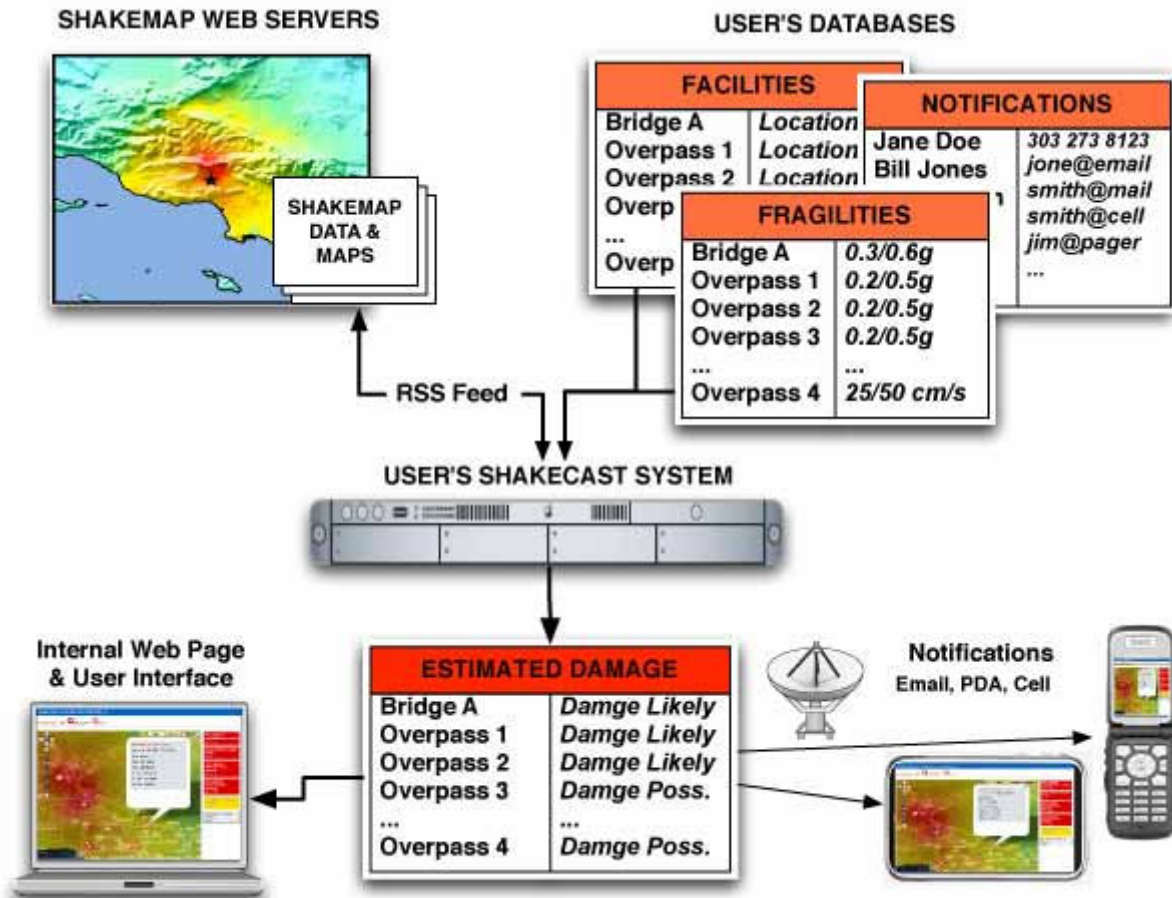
SHAKEMAP WEB SERVERS

SHAKEMAP DATA & MAPS

USER'S DATABASES

| FACILITIES | |
|---|---|
| Bridge A | Location |
| Overpass 1 | Location |
| Overpass 2 | Location |
| Overp | |
| ... | |
| Overp | |

| NOTIFICATIONS | |
|---|---|
| Jane Doe | 303 273 8123 |
| Bill Jones | jone@email |
| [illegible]n | smith@mail |
| | smith@cell |
| | jim@pager |
| | ... |

| FRAGILITIES | |
|---|---|
| Bridge A | 0.3/0.6g |
| Overpass 1 | 0.2/0.5g |
| Overpass 2 | 0.2/0.5g |
| Overpass 3 | 0.2/0.5g |
| ... | ... |
| Overpass 4 | 25/50 cm/s |

RSS Feed

USER'S SHAKECAST SYSTEM

Internal Web Page & User Interface

| ESTIMATED DAMAGE | |
|---|---|
| Bridge A | Damge Likely |
| Overpass 1 | Damge Likely |
| Overpass 2 | Damge Likely |
| Overpass 3 | Damge Poss. |
| ... | ... |
| Overpass 4 | Damge Poss. |

Notifications
Email, PDA, Cell